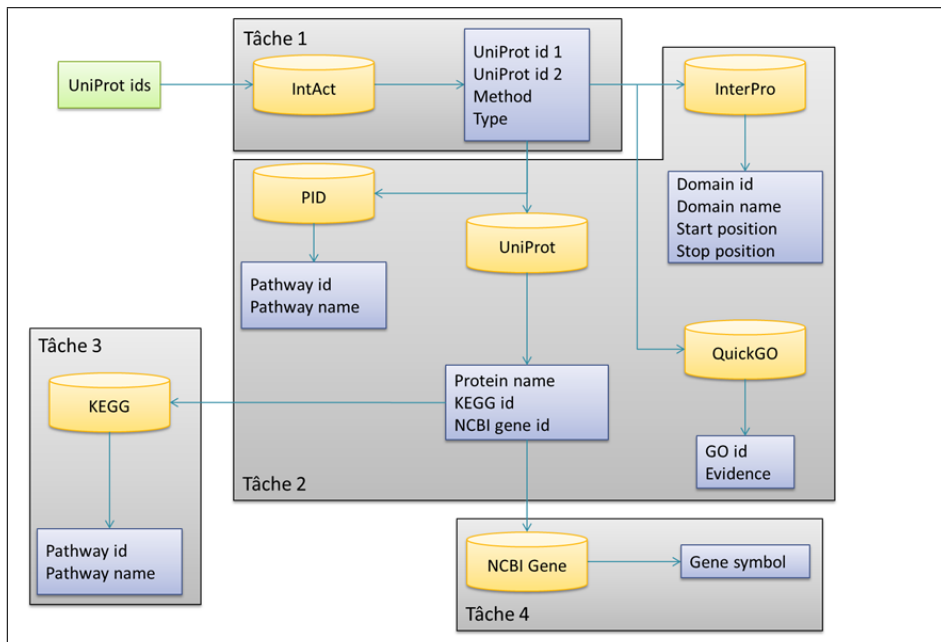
UniProt ids

Tâche 1

IntAct

UniProt id 1
UniProt id 2
Method
Type

InterPro

Domain id
Domain name
Start position
Stop position

PID

Pathway id
Pathway name

UniProt

Tâche 3

KEGG

Protein name
KEGG id
NCBI gene id

QuickGO

GO id
Evidence

Tâche 2

Pathway id
Pathway name

NCBI Gene

Gene symbol

Tâche 4